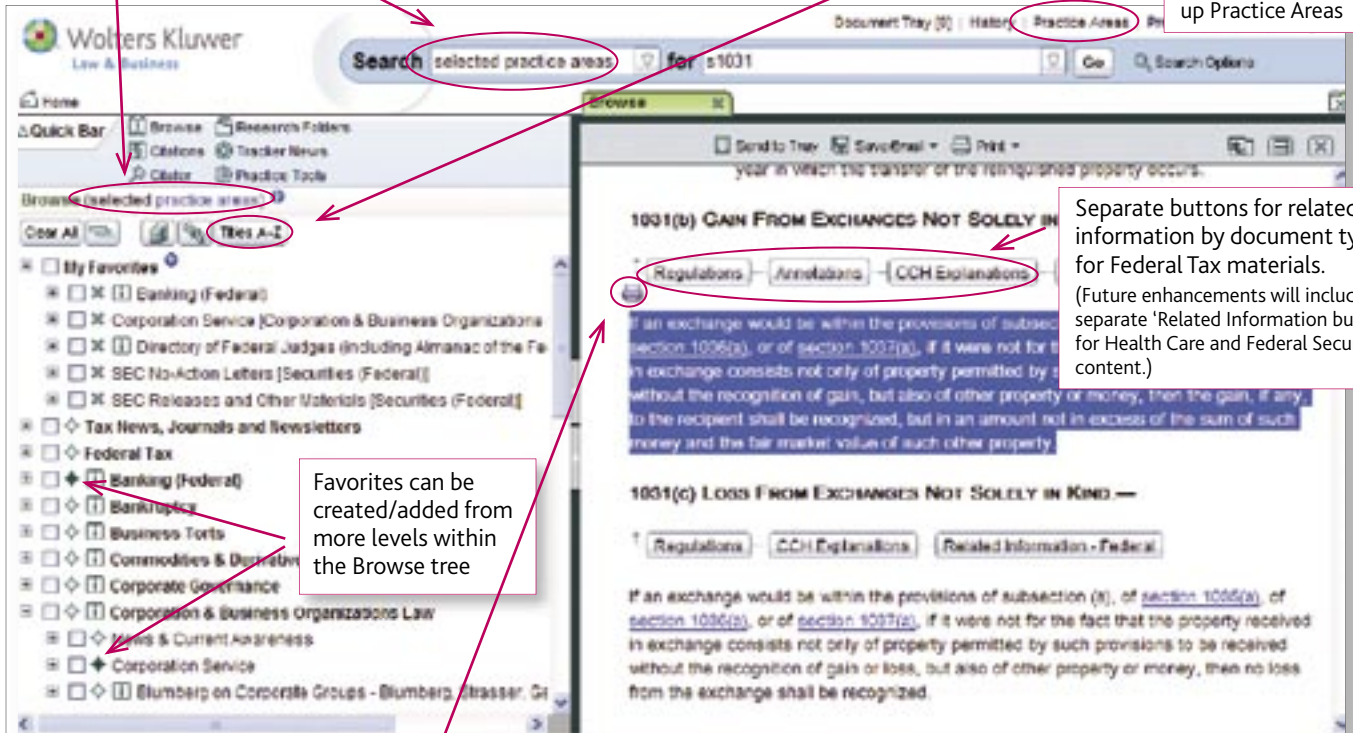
up Practice Areas

Wolters Kluwer
Law & Business

Document Tray [0] | History | Practice Areas | Pr

Search selected practice areas for s1031 Go Search Options

Home

Quick Bar Browse Research Folders
Citations Tracker News
Citator Practice Tools

Browse (selected practice areas)

Clear All Titles A-Z

My Favorites
Banking (Federal)
Corporation Service [Corporation & Business Organizations
Directory of Federal Judges (including Almanac of the Fe
SEC No-Action Letters [Securities (Federal)]
SEC Releases and Other Materials [Securities (Federal)]
Tax News, Journals and Newsletters
Federal Tax
Banking (Federal)
Bankruptcy
Business Torts
Commodities & Derivative
Corporate Governance
Corporation & Business Organizations Law
News & Current Awareness
Corporation Service
Blumberg on Corporate Groups - Blumberg, Strasser, Ge

Favorites can be created/added from more levels within the Browse tree

Browse

Send to Tray Save/Email Print

year in which the transfer of the relinquished property occurs.

1031(b) GAIN FROM EXCHANGES NOT SOLELY IN

Regulations Annotations CCH Explanations

Separate buttons for relatec information by document ty for Federal Tax materials.
(Future enhancements will incluc separate 'Related Information bu for Health Care and Federal Secu content.)

If an exchange would be within the provisions of subsec section 1036(a), or of section 1037(a), if it were not for t in exchange consists not only of property permitted by s without the recognition of gain, but also of other property or money, then the gain, if any, to the recipient shall be recognized, but in an amount not in excess of the sum of such money and the fair market value of such other property.

1031(c) LOSS FROM EXCHANGES NOT SOLELY IN KIND.—

Regulations CCH Explanations Related Information - Federal

If an exchange would be within the provisions of subsection (a), of section 1035(a), of section 1036(a), or of section 1037(a), if it were not for the fact that the property received in exchange consists not only of property permitted by such provisions to be received without the recognition of gain or loss, but also of other property or money, then no loss from the exchange shall be recognized.